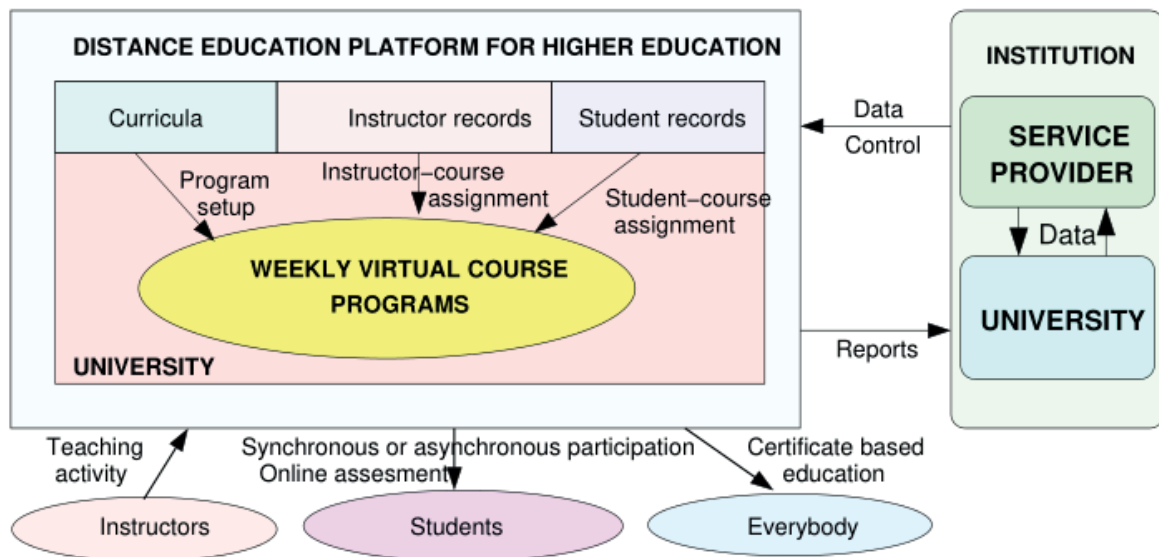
DISTANCE EDUCATION PLATFORM FOR HIGHER EDUCATION

Curricula

Instructor records

Student records

Program setup

Instructor−course assignment

Student−course assignment

WEEKLY VIRTUAL COURSE PROGRAMS

UNIVERSITY

INSTITUTION

Data

Control

SERVICE PROVIDER

Data

UNIVERSITY

Reports

Teaching activity

Synchronous or asynchronous participation
Online assesment

Certificate based education

Instructors

Students

Everybody